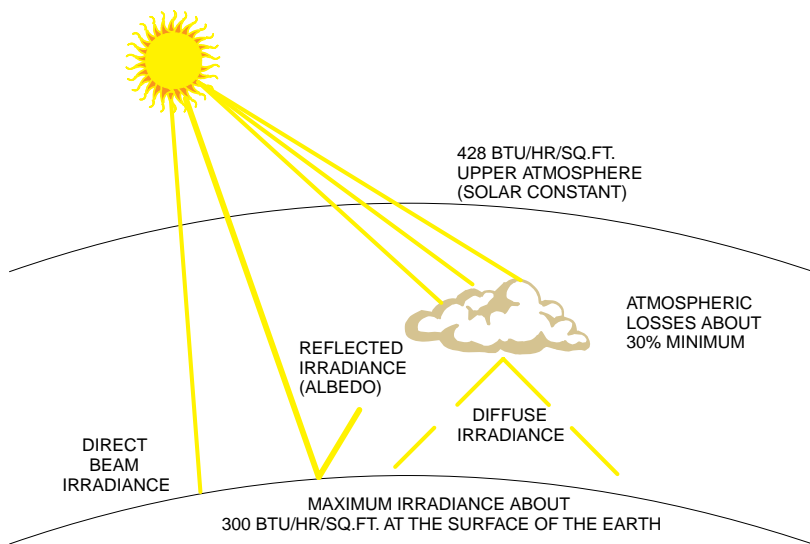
428 BTU/HR/SQ.FT.
UPPER ATMOSPHERE
(SOLAR CONSTANT)

ATMOSPHERIC
LOSSES ABOUT
30% MINIMUM

REFLECTED
IRRADIANCE
(ALBEDO)

DIFFUSE
IRRADIANCE

DIRECT
BEAM
IRRADIANCE

MAXIMUM IRRADIANCE ABOUT
300 BTU/HR/SQ.FT. AT THE SURFACE OF THE EARTH